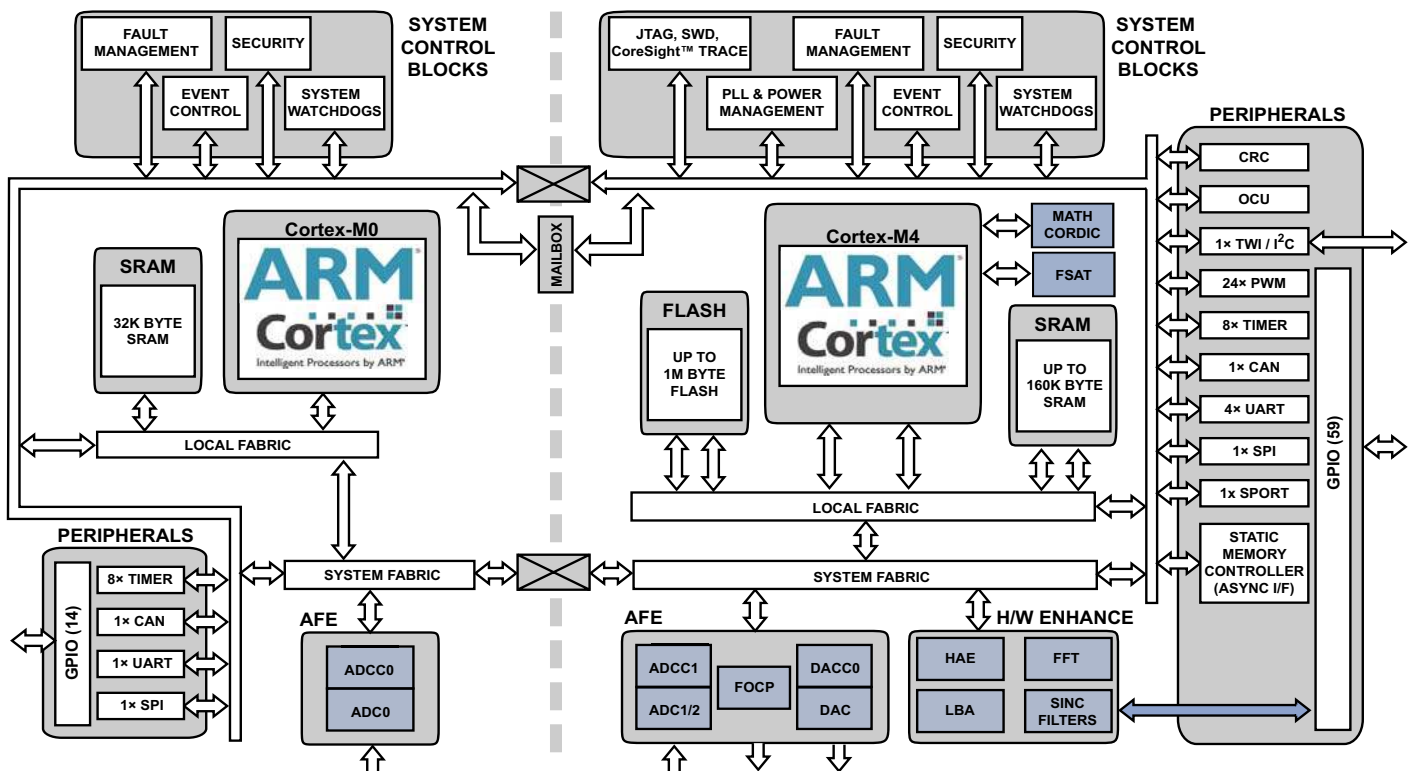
FAULT MANAGEMENT

SECURITY

EVENT CONTROL

SYSTEM WATCHDOGS

SYSTEM CONTROL BLOCKS

JTAG, SWD, CoreSight™ TRACE

FAULT MANAGEMENT

SECURITY

PLL & POWER MANAGEMENT

EVENT CONTROL

SYSTEM WATCHDOGS

SYSTEM CONTROL BLOCKS

PERIPHERALS

CRC

OCU

1× TWI / I$^2$C

24× PWM

8× TIMER

1× CAN

4× UART

1× SPI

1x SPORT

STATIC MEMORY CONTROLLER (ASYNC I/F)

GPIO (59)

MAILBOX

Cortex-M0

ARM Cortex Intelligent Processors by ARM

SRAM

32K BYTE SRAM

LOCAL FABRIC

Cortex-M4

ARM Cortex Intelligent Processors by ARM

MATH CORDIC

FSAT

FLASH

UP TO 1M BYTE FLASH

SRAM

UP TO 160K BYTE SRAM

LOCAL FABRIC

PERIPHERALS

GPIO (14)

8× TIMER

1× CAN

1× UART

1× SPI

SYSTEM FABRIC

SYSTEM FABRIC

AFE

ADCC0

ADC0

AFE

ADCC1

ADC1/2

FOCP

DACC0

DAC

H/W ENHANCE

HAE

FFT

LBA

SINC FILTERS